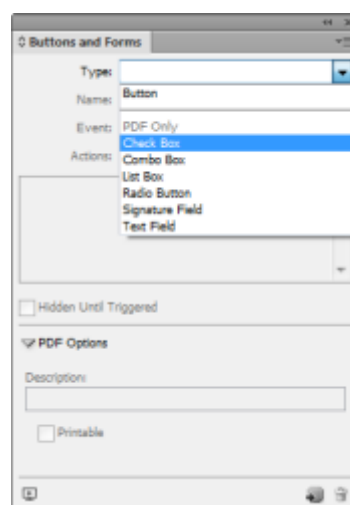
Buttons and Forms

Type:

Name:

Event:

Actions:

Button

PDF Only

Check Box

Combo Box

List Box

Radio Button

Signature Field

Text Field

Hidden Until Triggered

PDF Options

Description:

Printable